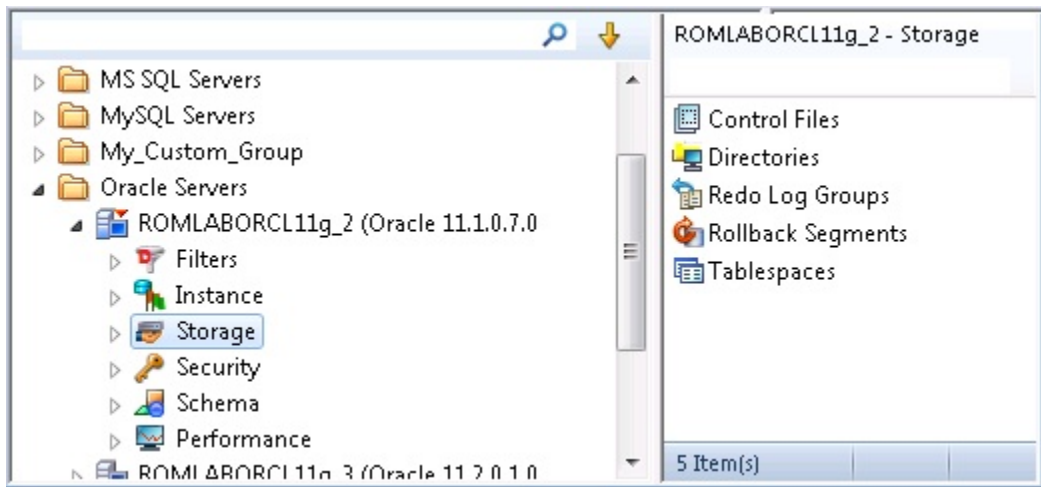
MS SQL Servers
MySQL Servers
My_Custom_Group
Oracle Servers
ROMLABORCL11g_2 (Oracle 11.1.0.7.0
Filters
Instance
Storage
Security
Schema
Performance
ROMLABORCL11g_3 (Oracle 11.2.0.1.0

ROMLABORCL11g_2 - Storage

Control Files
Directories
Redo Log Groups
Rollback Segments
Tablespaces

5 Item(s)